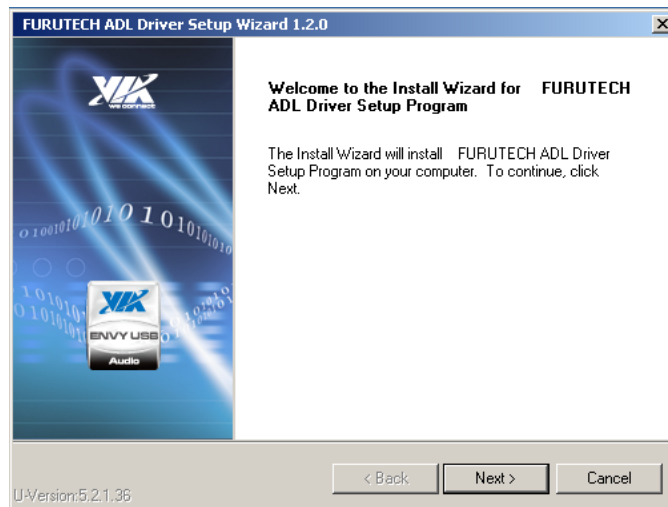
FURUTECH ADL Driver Setup Wizard 1.2.0

VIA
we connect

0 1001010101010 1 0101010

VIA
ENVY USB
Audio

Welcome to the Install Wizard for FURUTECH ADL Driver Setup Program

The Install Wizard will install FURUTECH ADL Driver Setup Program on your computer. To continue, click Next.

U-Version:5.2.1.36

< Back

Next >

Cancel